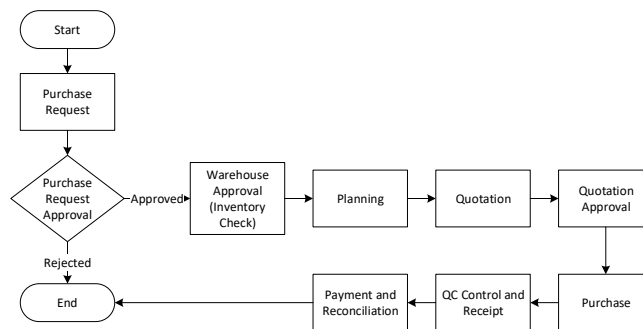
Start

Purchase Request

Purchase Request Approval

Approved

Warehouse Approval (Inventory Check)

Planning

Quotation

Quotation Approval

Rejected

End

Payment and Reconciliation

QC Control and Receipt

Purchase